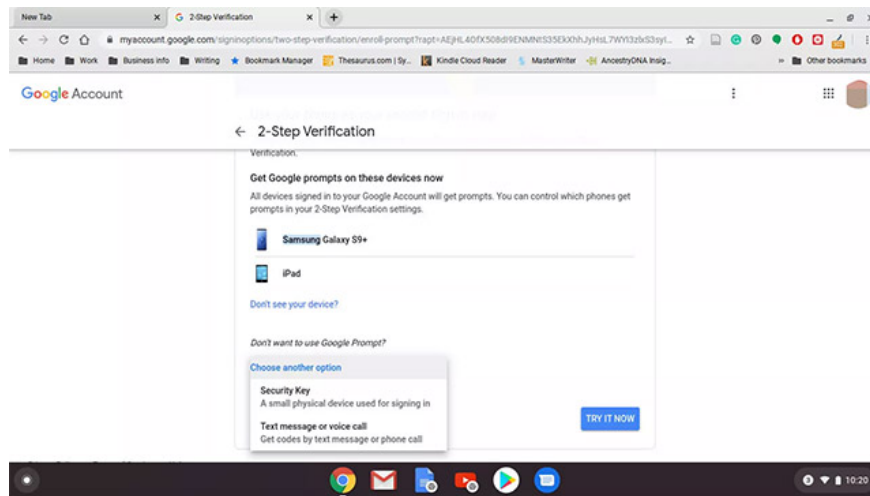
New Tab
2-Step Verification
myaccount.google.com/signinoptions/two-step-verification/enroll-prompt?rapt=AEjHL4OfX508dI9ENMNtS35EkXhhJyHsL7WYt3zlxS3syl...
Home
Work
Business info
Writing
Bookmark Manager
Thesaurus.com | Sy...
Kindle Cloud Reader
MasterWriter
AncestryDNA Insig...
Other bookmarks

Google Account

← 2-Step Verification

Verification.

Get Google prompts on these devices now

All devices signed in to your Google Account will get prompts. You can control which phones get prompts in your 2-Step Verification settings.

Samsung Galaxy S9+

iPad

Don't see your device?

Don't want to use Google Prompt?

Choose another option

Security Key
A small physical device used for signing in

Text message or voice call
Get codes by text message or phone call

TRY IT NOW

10:20